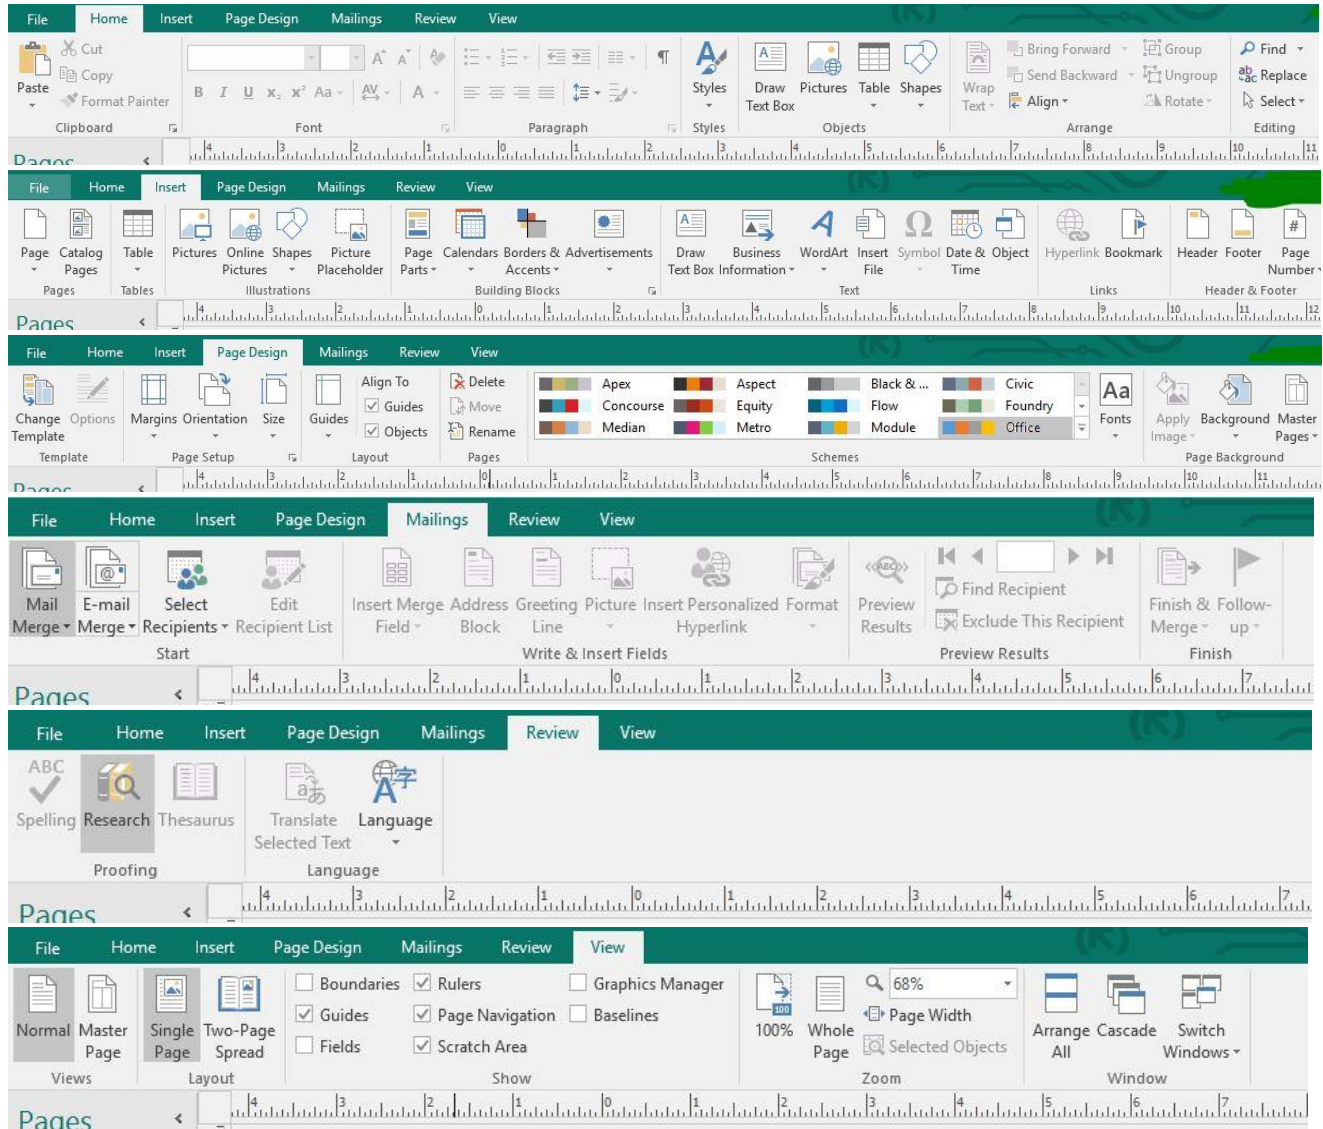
File Home Insert Page Design Mailings Review View

Paste
Cut
Copy
Format Painter
Clipboard

B I U $x_2$ $x^2$ Aa
Font

Paragraph

Styles
Styles

Draw Text Box
Pictures
Table
Shapes
Objects

Wrap Text
Bring Forward
Send Backward
Align
Group
Ungroup
Rotate
Arrange

Find
Replace
Select
Editing

Pages

File Home Insert Page Design Mailings Review View

Page
Catalog Pages
Pages
Table
Tables
Pictures
Online Pictures
Shapes
Picture Placeholder
Illustrations
Page Parts
Calendars
Borders & Accents
Advertisements
Building Blocks
Draw Text Box
Business Information
WordArt
Insert File
Symbol
Date & Time
Object
Text
Hyperlink
Bookmark
Links
Header
Footer
Page Number
Header & Footer

Pages

File Home Insert Page Design Mailings Review View

Change Template
Options
Template
Margins
Orientation
Size
Page Setup
Guides
Align To
Guides
Objects
Layout
Delete
Move
Rename
Pages
Apex
Concourse
Median
Aspect
Equity
Metro
Black & ...
Flow
Module
Civic
Foundry
Office
Schemes
Fonts
Apply Image
Background
Master Pages
Page Background

Pages

File Home Insert Page Design Mailings Review View

Mail Merge
E-mail Merge
Select Recipients
Edit Recipient List
Start
Insert Merge Field
Address Block
Greeting Line
Picture
Insert Personalized Hyperlink
Format
Write & Insert Fields
Preview Results
Find Recipient
Exclude This Recipient
Preview Results
Finish & Merge
Follow-up
Finish

Pages

File Home Insert Page Design Mailings Review View

ABC
Spelling
Research
Thesaurus
Proofing
Translate Selected Text
Language
Language

Pages

File Home Insert Page Design Mailings Review View

Normal
Master Page
Views
Single Page
Two-Page Spread
Layout
Boundaries
Guides
Fields
Rulers
Page Navigation
Scratch Area
Graphics Manager
Baselines
Show
100
100%
Whole Page
68%
Page Width
Selected Objects
Zoom
Arrange All
Cascade
Switch Windows
Window

Pages